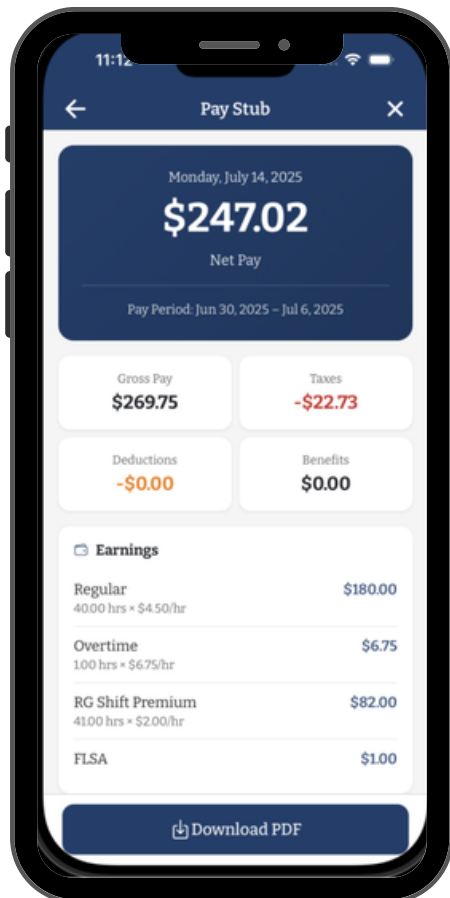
11:12

Pay Stub

Monday, July 14, 2025
$247.02
Net Pay

Pay Period: Jun 30, 2025 – Jul 6, 2025

Gross Pay
$269.75

Taxes
-$22.73

Deductions
-$0.00

Benefits
$0.00

Earnings

Regular
40.00 hrs × $4.50/hr
$180.00

Overtime
1.00 hrs × $6.75/hr
$6.75

RG Shift Premium
41.00 hrs × $2.00/hr
$82.00

FLSA
$1.00

Download PDF